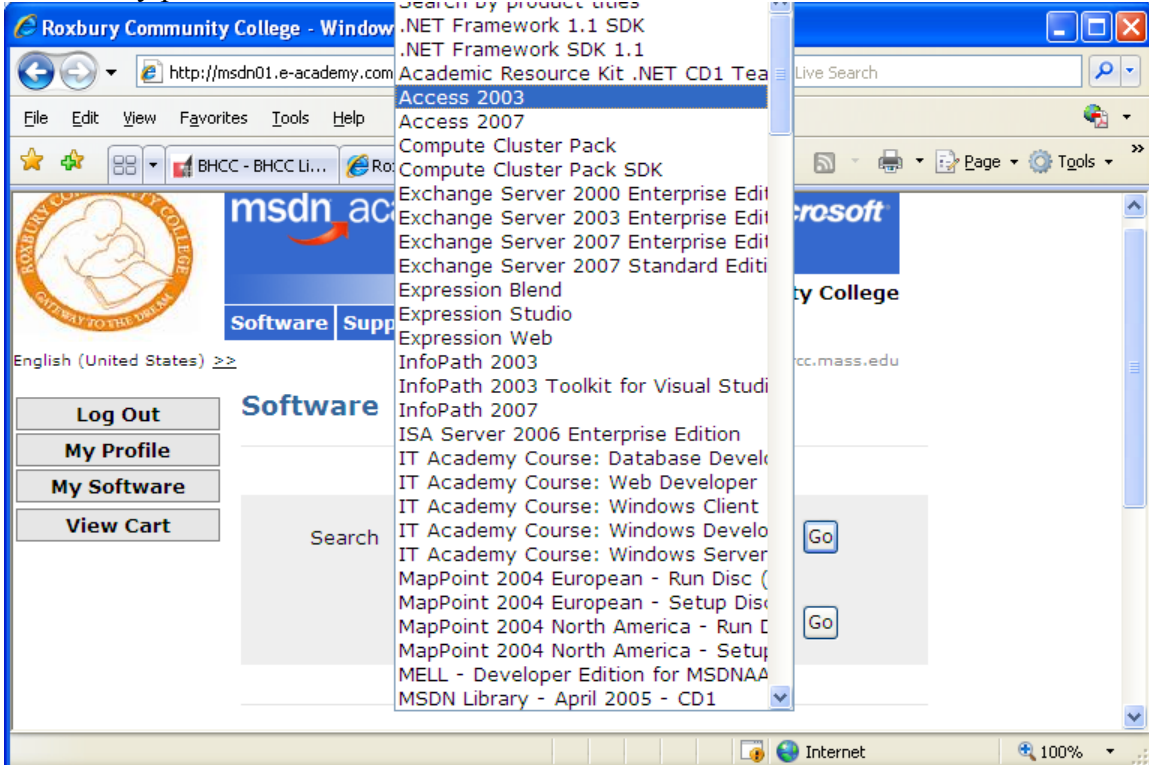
Roxbury Community College - Window

Search by product titles
.NET Framework 1.1 SDK
.NET Framework SDK 1.1
Academic Resource Kit .NET CD1 Tea
Access 2003
Access 2007
Compute Cluster Pack
Compute Cluster Pack SDK
Exchange Server 2000 Enterprise Edit
Exchange Server 2003 Enterprise Edit
Exchange Server 2007 Enterprise Edit
Exchange Server 2007 Standard Editi
Expression Blend
Expression Studio
Expression Web
InfoPath 2003
InfoPath 2003 Toolkit for Visual Studi
InfoPath 2007
ISA Server 2006 Enterprise Edition
IT Academy Course: Database Develo
IT Academy Course: Web Developer
IT Academy Course: Windows Client
IT Academy Course: Windows Develo
IT Academy Course: Windows Server
MapPoint 2004 European - Run Disc (
MapPoint 2004 European - Setup Disc
MapPoint 2004 North America - Run D
MapPoint 2004 North America - Setup
MELL - Developer Edition for MSDNAA
MSDN Library - April 2005 - CD1

http://msdn01.e-academy.com

Live Search

File Edit View Favorites Tools Help

BHCC - BHCC Li... Ro

Page Tools

ROXBURY COMMUNITY COLLEGE GATEWAY TO THE DREAM

msdn ac

crosoft

ty College

Software Supp

English (United States) >>

rcc.mass.edu

Log Out
My Profile
My Software
View Cart

Software

Search

Go

Go

Internet

100%